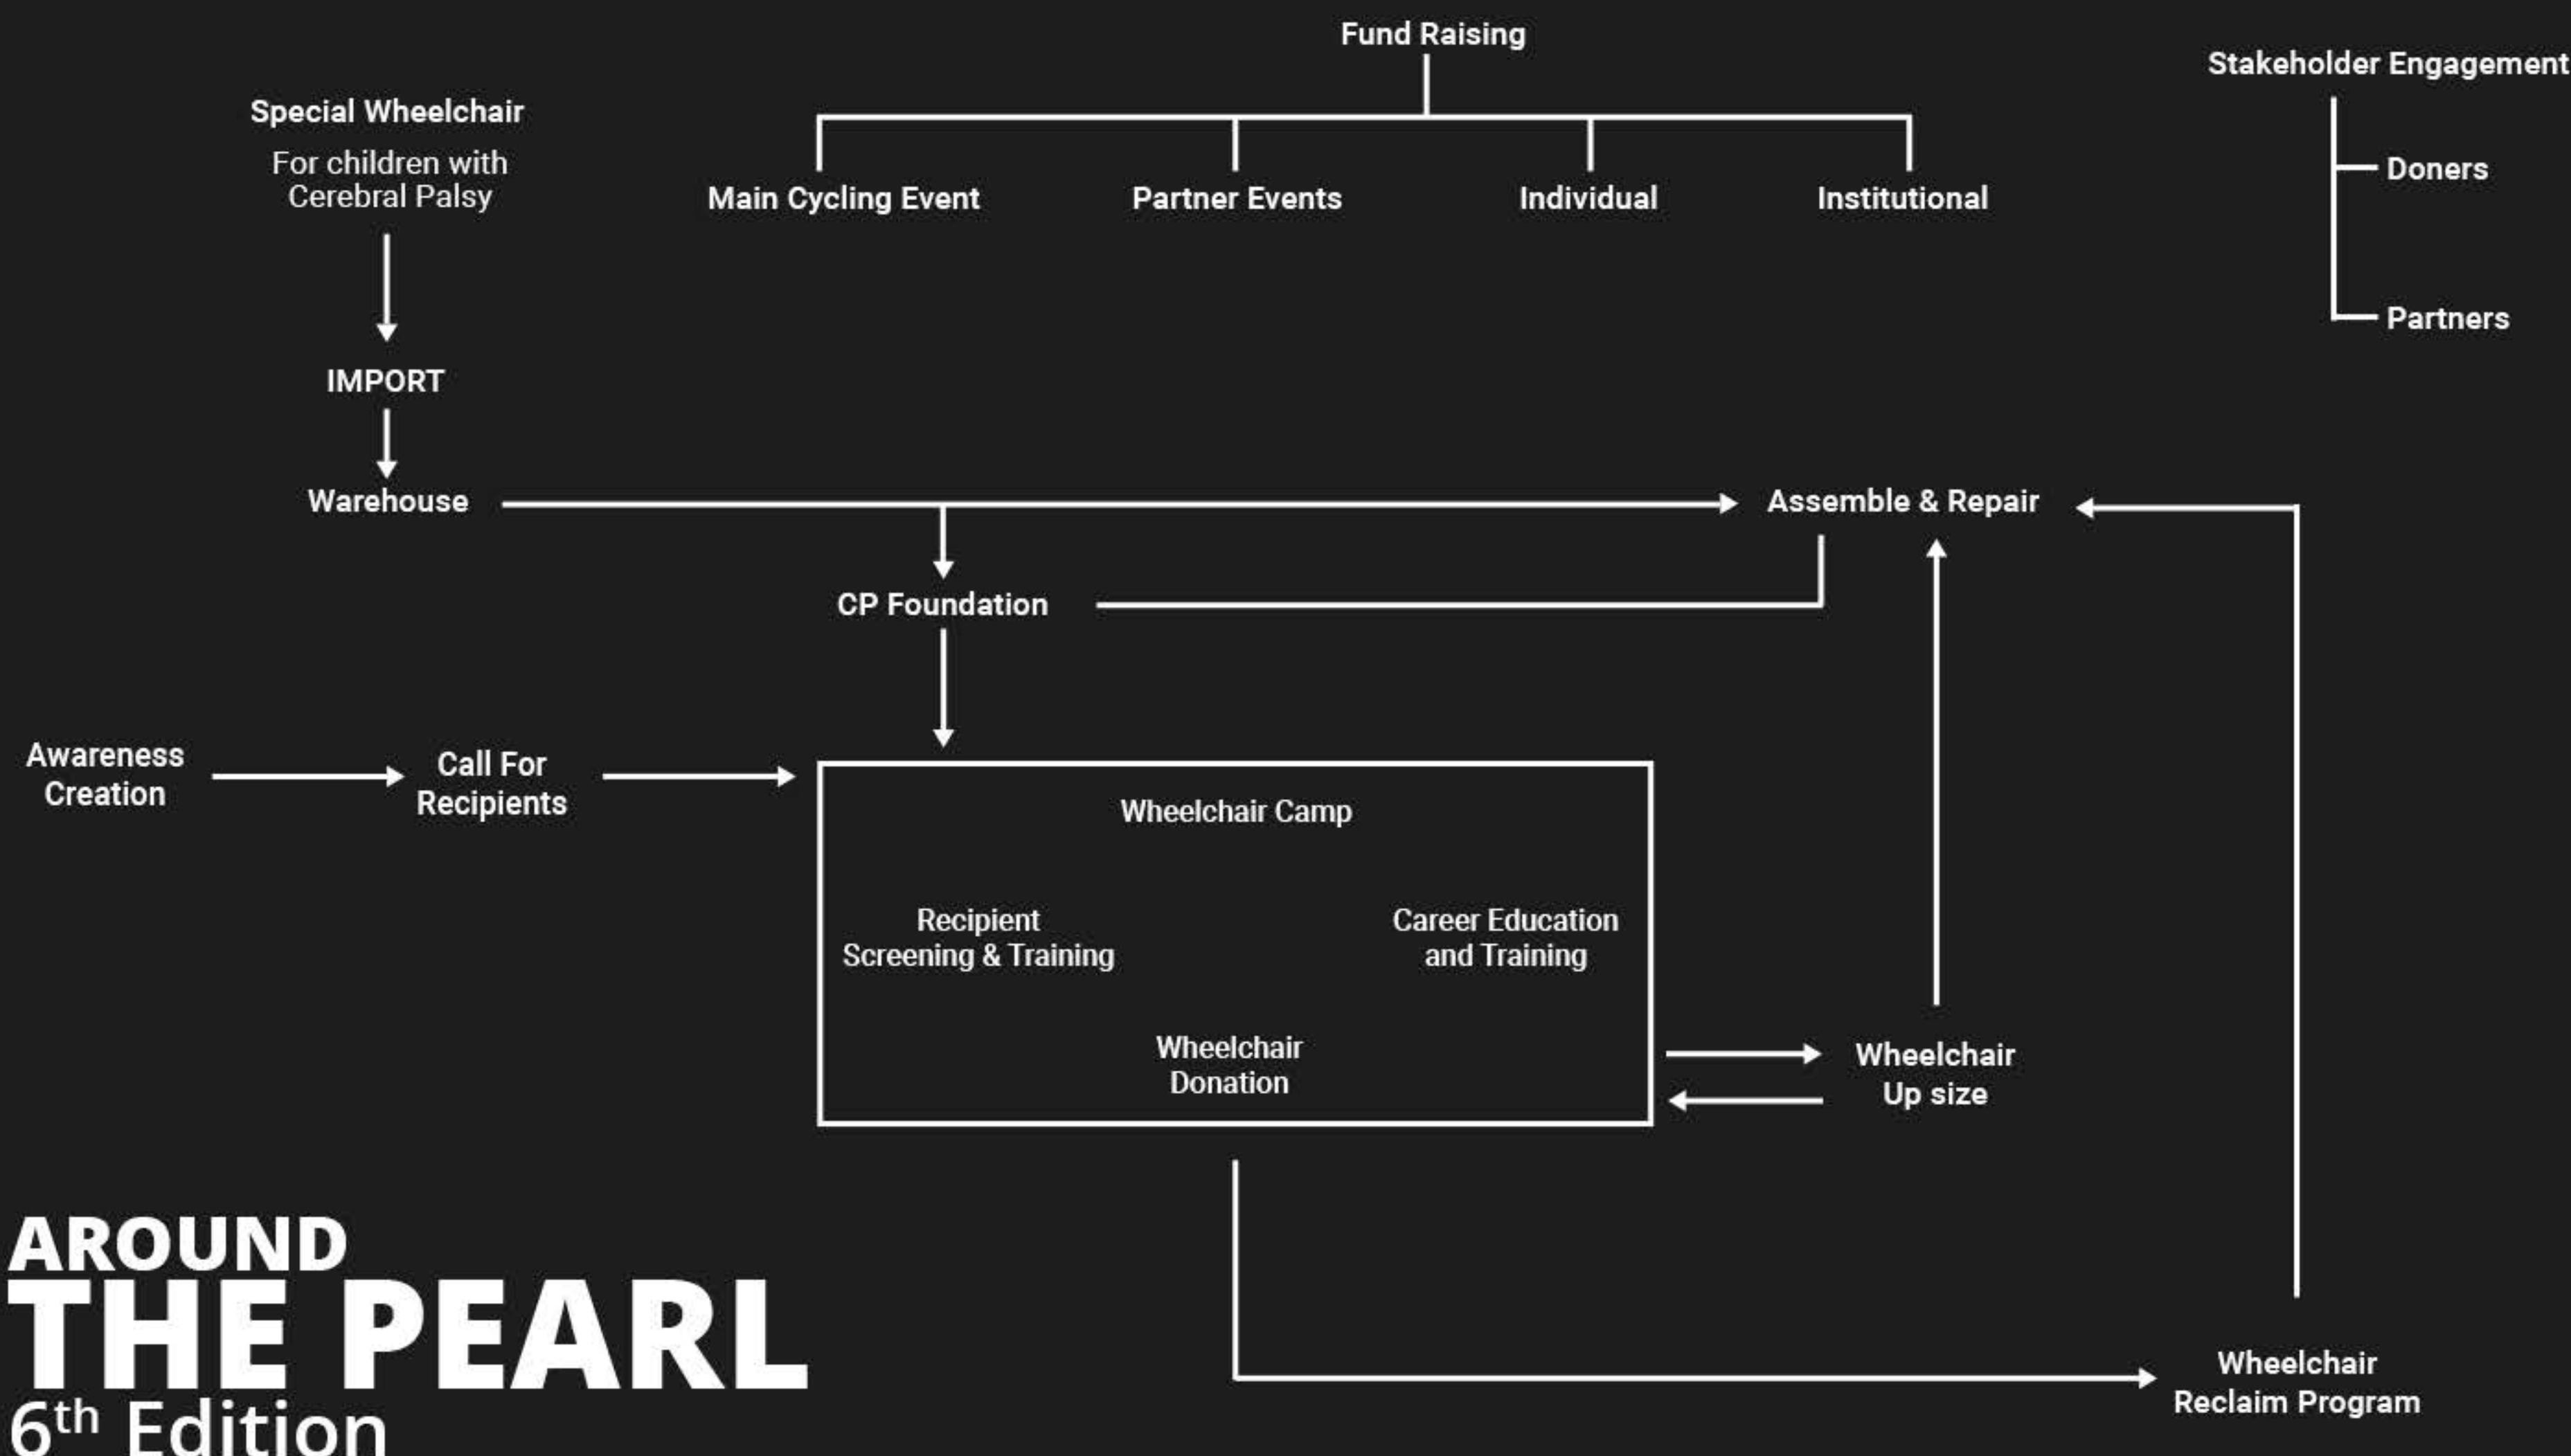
Fund Raising

Main Cycling Event
Partner Events
Individual
Institutional

Stakeholder Engagement
Doners
Partners

Special Wheelchair
For children with Cerebral Palsy

IMPORT

Warehouse

Assemble & Repair

CP Foundation

Awareness Creation

Call For Recipients

Wheelchair Camp

Recipient Screening & Training

Career Education and Training

Wheelchair Donation

Wheelchair Up size

Wheelchair Reclaim Program

AROUND
THE PEARL
6$^{th}$ Edition